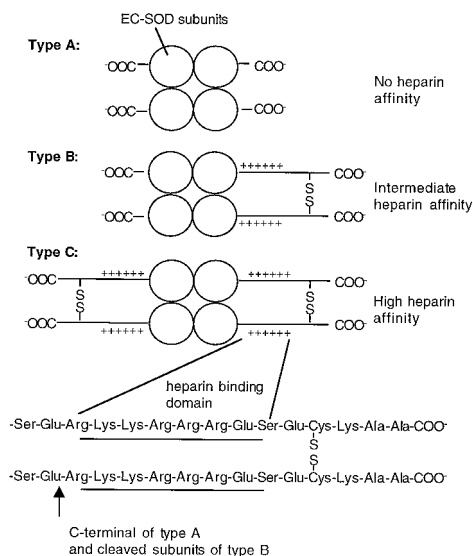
EC-SOD subunits

Type A:

$^{-}OOC$ — — $COO^{-}$

$^{-}OOC$ — — $COO^{-}$

No heparin affinity

Type B:

$^{-}OOC$ — ++++++ $COO^{-}$

S
S

$^{-}OOC$ — ++++++ $COO^{-}$

Intermediate heparin affinity

Type C:

$^{-}OOC$ ++++++ ++++++ $COO^{-}$

S
S

S
S

$^{-}OOC$ ++++++ ++++++ $COO^{-}$

High heparin affinity

heparin binding domain

-Ser-Glu-Arg-Lys-Lys-Arg-Arg-Arg-Glu-Ser-Glu-Cys-Lys-Ala-Ala-$COO^{-}$

S
S

-Ser-Glu-Arg-Lys-Lys-Arg-Arg-Arg-Glu-Ser-Glu-Cys-Lys-Ala-Ala-$COO^{-}$

C-terminal of type A and cleaved subunits of type B